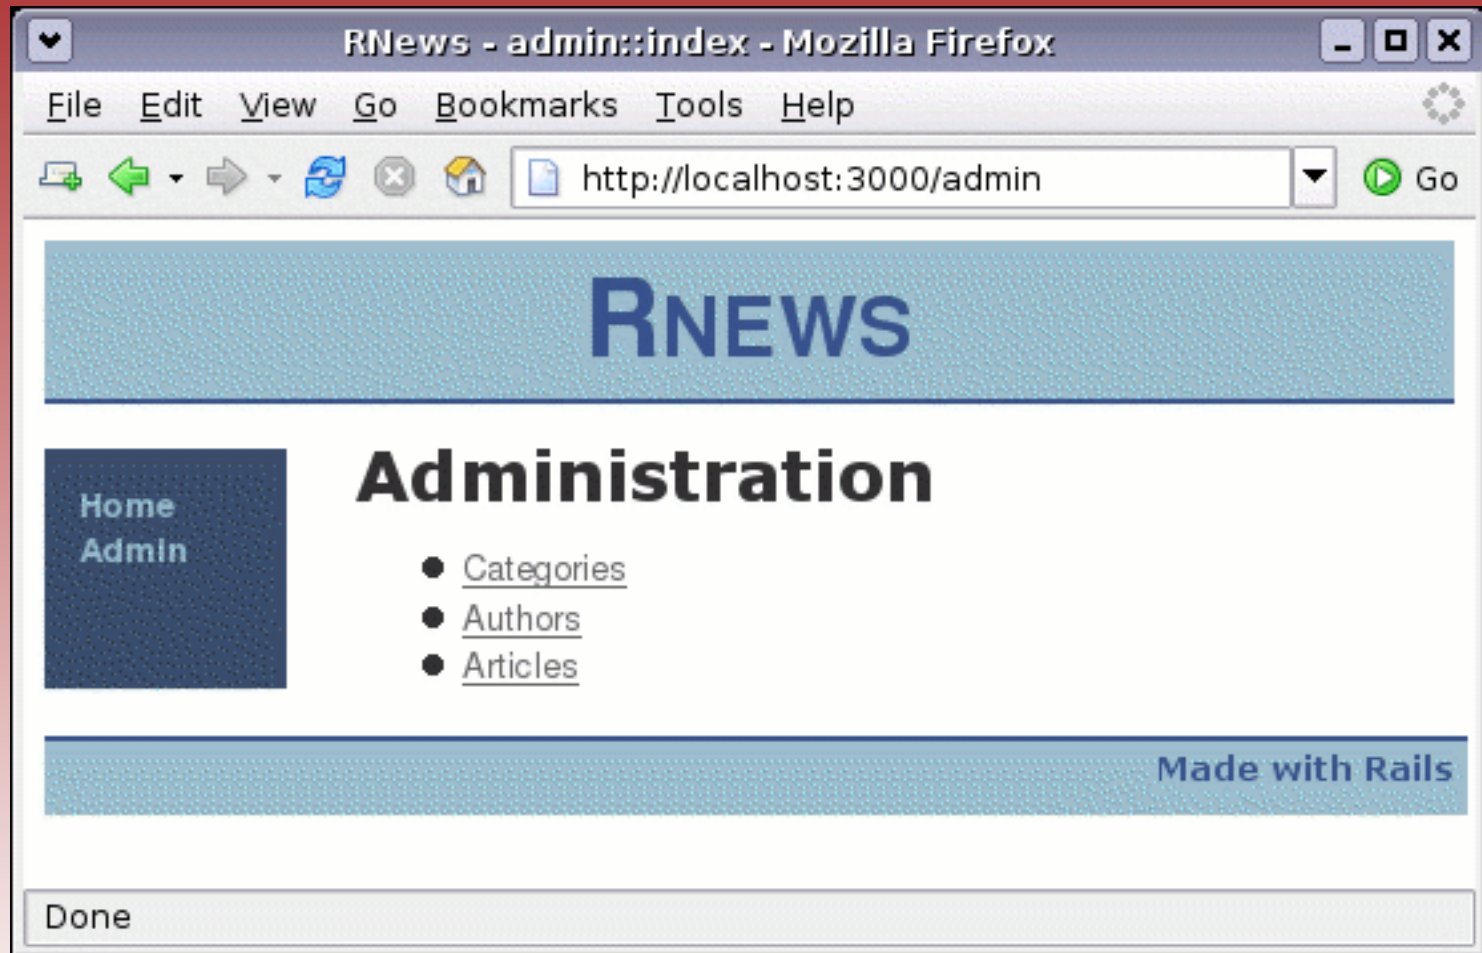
RNews - admin::index - Mozilla Firefox

File Edit View Go Bookmarks Tools Help

http://localhost:3000/admin

Go

RNEWS

Home
Admin

Administration

- Categories
- Authors
- Articles

Made with Rails

Done